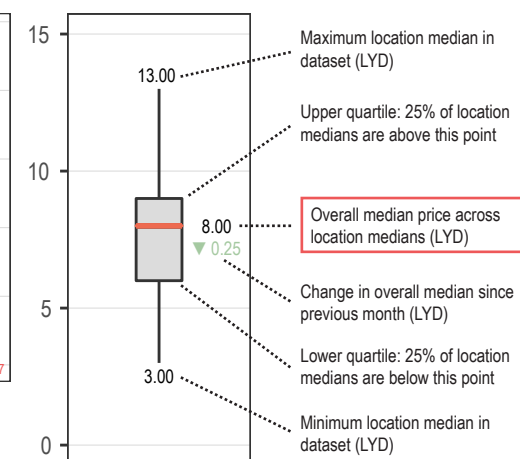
15

10

5

0

13.00

8.00

▼ 0.25

3.00

Maximum location median in dataset (LYD)

Upper quartile: 25% of location medians are above this point

Overall median price across location medians (LYD)

Change in overall median since previous month (LYD)

Lower quartile: 25% of location medians are below this point

Minimum location median in dataset (LYD)